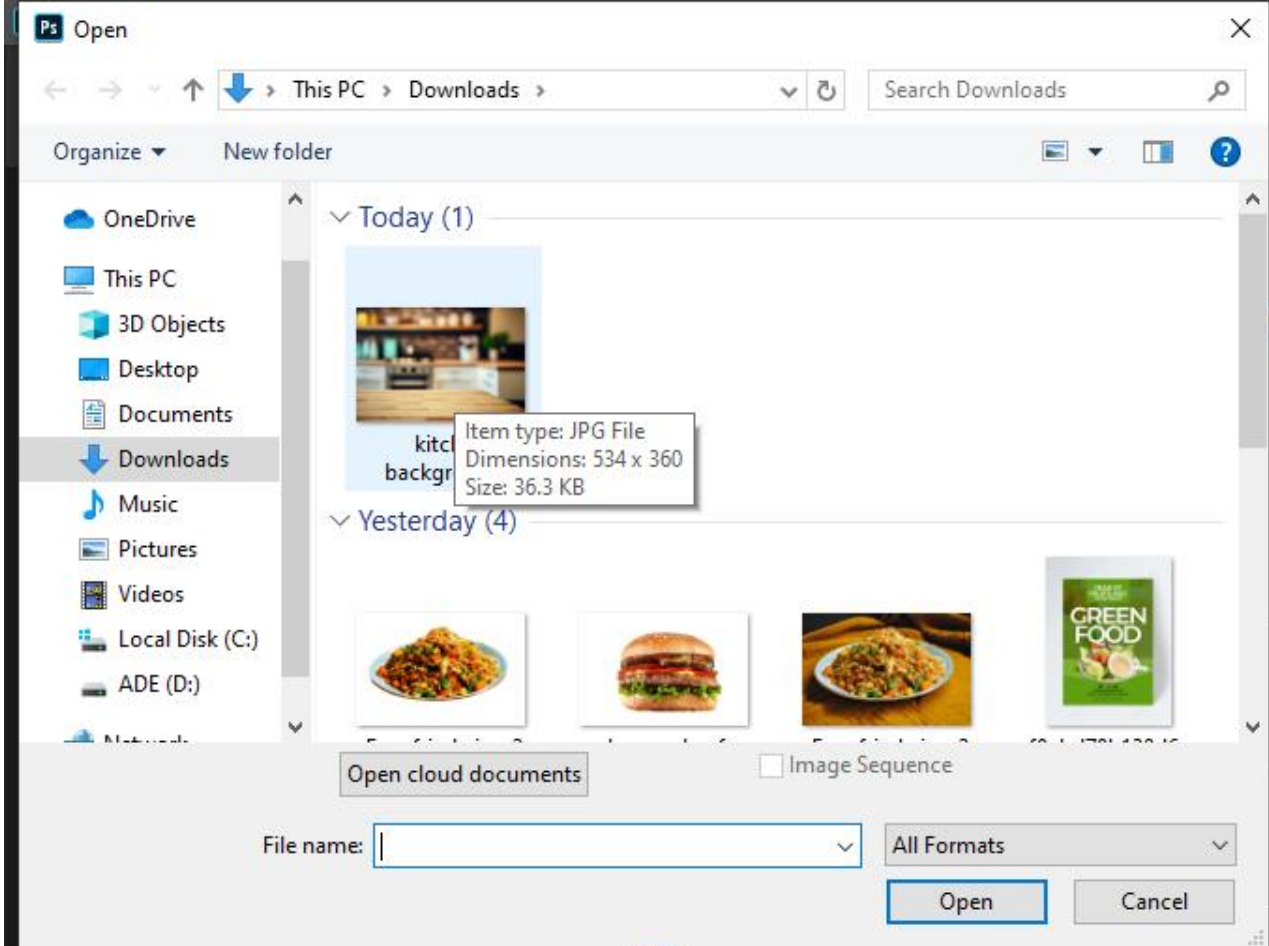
Ps Open

This PC > Downloads >

Search Downloads

Organize ▾ New folder

OneDrive
This PC
3D Objects
Desktop
Documents
Downloads
Music
Pictures
Videos
Local Disk (C:)
ADE (D:)
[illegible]

Today (1)

kitc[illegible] backgr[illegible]

Item type: JPG File
Dimensions: 534 x 360
Size: 36.3 KB

Yesterday (4)

GREEN FOOD

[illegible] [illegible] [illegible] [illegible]

Open cloud documents

Image Sequence

File name:

All Formats

Open

Cancel